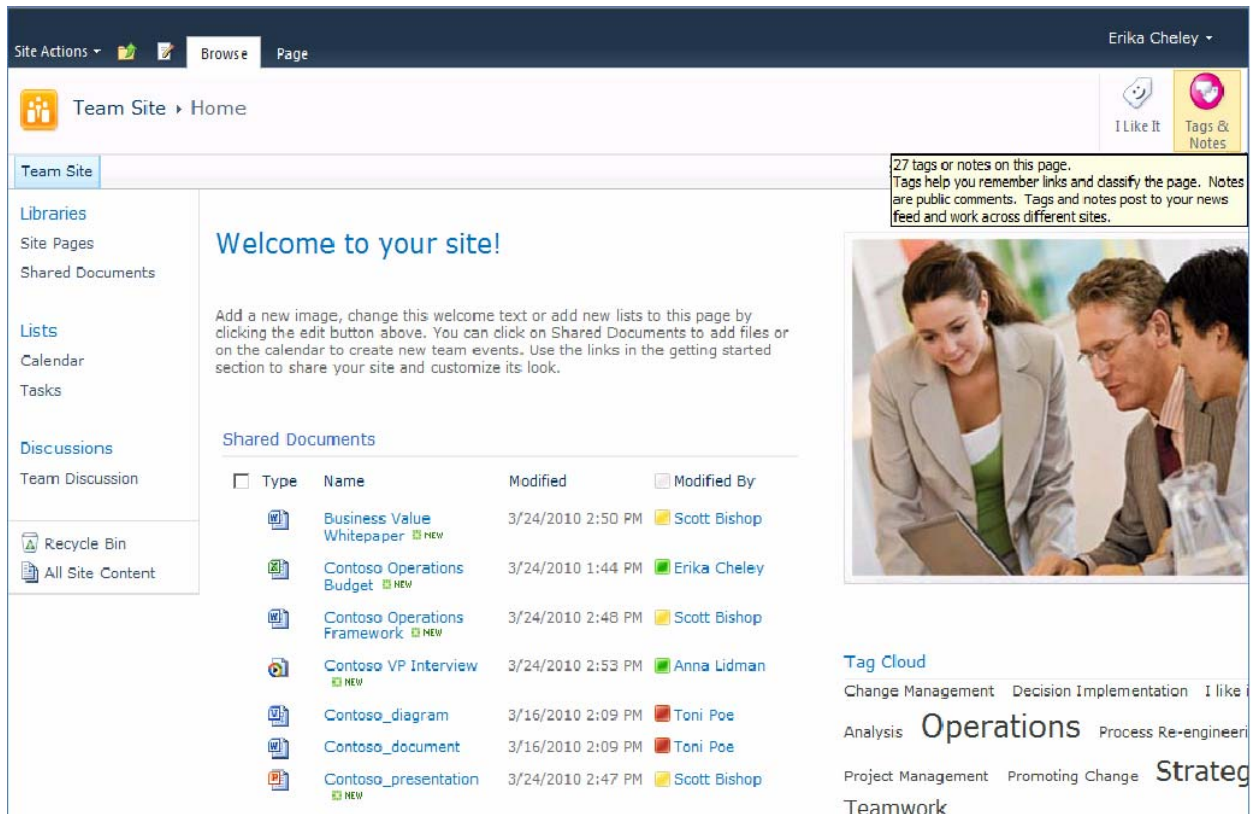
Site Actions Browse Page

Erika Cheley

Team Site ▸ Home

I Like It

Tags & Notes

Team Site

27 tags or notes on this page.
Tags help you remember links and classify the page. Notes are public comments. Tags and notes post to your news feed and work across different sites.

Libraries
Site Pages
Shared Documents

Lists
Calendar
Tasks

Discussions
Team Discussion

Recycle Bin
All Site Content

Welcome to your site!

Add a new image, change this welcome text or add new lists to this page by clicking the edit button above. You can click on Shared Documents to add files or on the calendar to create new team events. Use the links in the getting started section to share your site and customize its look.

Shared Documents

| Type | Name | Modified | Modified By |
|---|---|---|---|
| | Business Value Whitepaper NEW | 3/24/2010 2:50 PM | Scott Bishop |
| | Contoso Operations Budget NEW | 3/24/2010 1:44 PM | Erika Cheley |
| | Contoso Operations Framework NEW | 3/24/2010 2:48 PM | Scott Bishop |
| | Contoso VP Interview NEW | 3/24/2010 2:53 PM | Anna Lidman |
| | Contoso_diagram | 3/16/2010 2:09 PM | Toni Poe |
| | Contoso_document | 3/16/2010 2:09 PM | Toni Poe |
| | Contoso_presentation NEW | 3/24/2010 2:47 PM | Scott Bishop |

Tag Cloud
Change Management Decision Implementation I like i
Analysis Operations Process Re-engineeri
Project Management Promoting Change Strateg
Teamwork